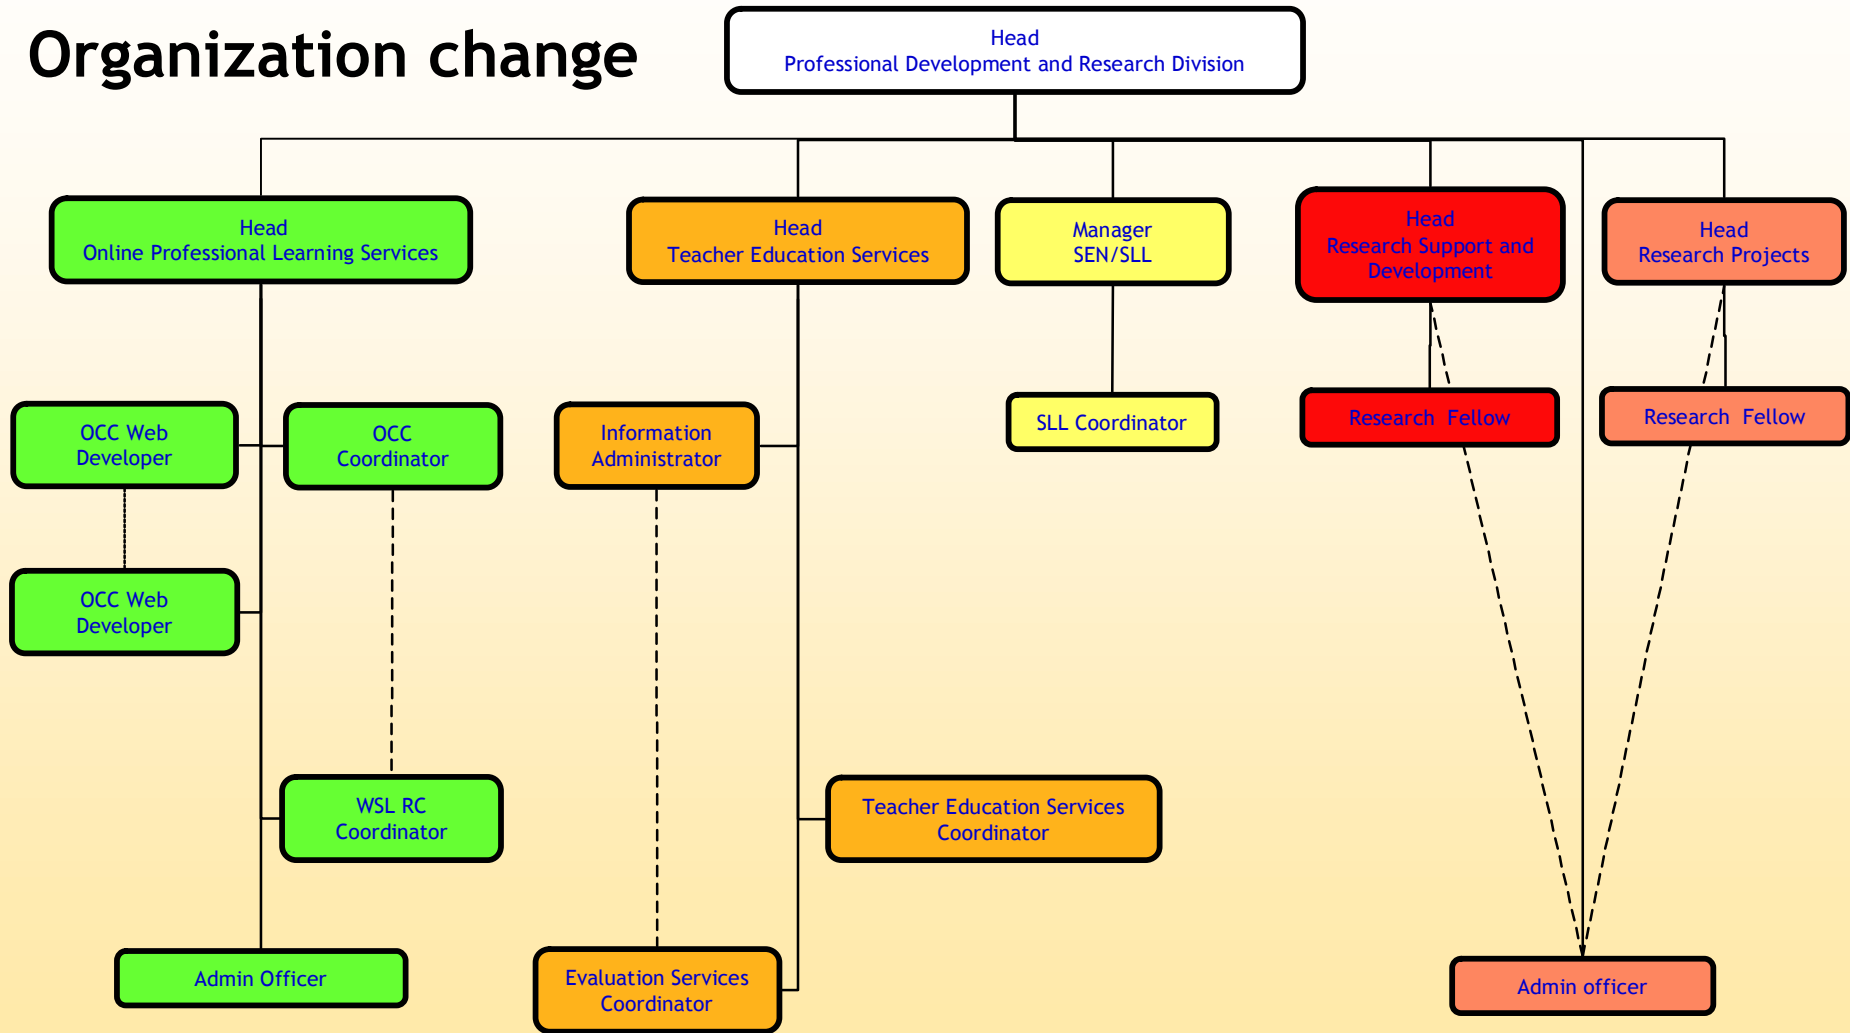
Organization change

Head
Professional Development and Research Division

Head
Online Professional Learning Services

Head
Teacher Education Services

Manager
SEN/SLL

Head
Research Support and Development

Head
Research Projects

OCC Web Developer

OCC Coordinator

Information Administrator

SLL Coordinator

Research Fellow

Research Fellow

OCC Web Developer

WSL RC Coordinator

Teacher Education Services Coordinator

Admin Officer

Evaluation Services Coordinator

Admin officer